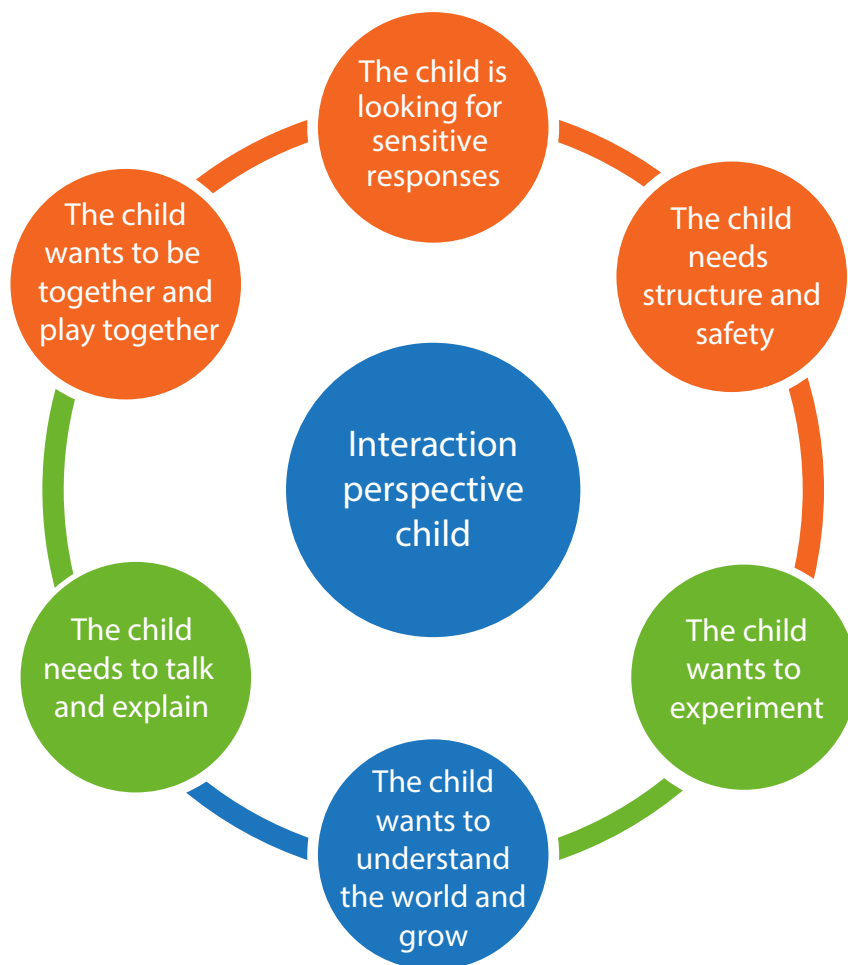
The child is looking for sensitive responses

The child needs structure and safety

The child wants to experiment

The child wants to understand the world and grow

The child needs to talk and explain

The child wants to be together and play together

Interaction perspective child